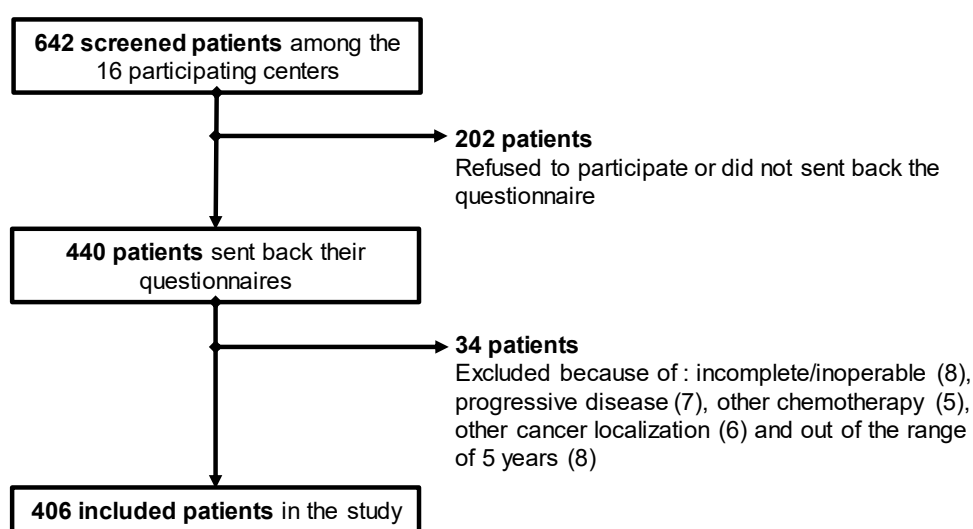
**642 screened patients** among the 16 participating centers

**202 patients**
Refused to participate or did not sent back the questionnaire

**440 patients** sent back their questionnaires

**34 patients**
Excluded because of : incomplete/inoperable (8), progressive disease (7), other chemotherapy (5), other cancer localization (6) and out of the range of 5 years (8)

**406 included patients** in the study